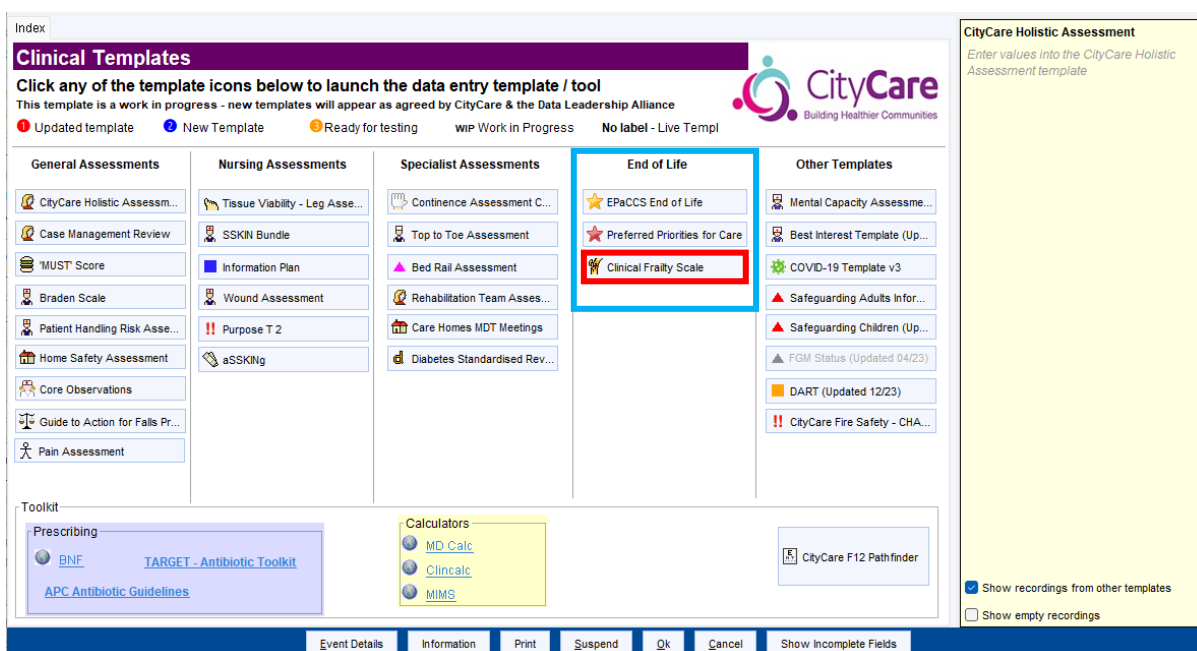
Index

Clinical Templates

Click any of the template icons below to launch the data entry template / tool

This template is a work in progress - new templates will appear as agreed by CityCare & the Data Leadership Alliance

CityCare
Building Healthier Communities

1 Updated template 2 New Template 3 Ready for testing WIP Work in Progress No label - Live Templ

| General Assessments | Nursing Assessments | Specialist Assessments | End of Life | Other Templates |
|---|---|---|---|---|
| CityCare Holistic Assessm... | Tissue Viability - Leg Asse... | Continence Assessment C... | EPaCCS End of Life | Mental Capacity Assessme... |
| Case Management Review | SSKIN Bundle | Top to Toe Assessment | Preferred Priorities for Care | Best Interest Template (Up... |
| 'MUST' Score | Information Plan | Bed Rail Assessment | Clinical Frailty Scale | COVID-19 Template v3 |
| Braden Scale | Wound Assessment | Rehabilitation Team Asses... | | Safeguarding Adults Infor... |
| Patient Handling Risk Asse... | Purpose T 2 | Care Homes MDT Meetings | | Safeguarding Children (Up... |
| Home Safety Assessment | aSSKINg | Diabetes Standardised Rev... | | FGM Status (Updated 04/23) |
| Core Observations | | | | DART (Updated 12/23) |
| Guide to Action for Falls Pr... | | | | CityCare Fire Safety - CHA... |
| Pain Assessment | | | | |

Toolkit

Prescribing
BNF TARGET - Antibiotic Toolkit
APC Antibiotic Guidelines

Calculators
MD Calc
Clincalc
MIMS

CityCare F12 Pathfinder

CityCare Holistic Assessment
Enter values into the CityCare Holistic Assessment template

Show recordings from other templates
Show empty recordings

Event Details Information Print Suspend Ok Cancel Show Incomplete Fields